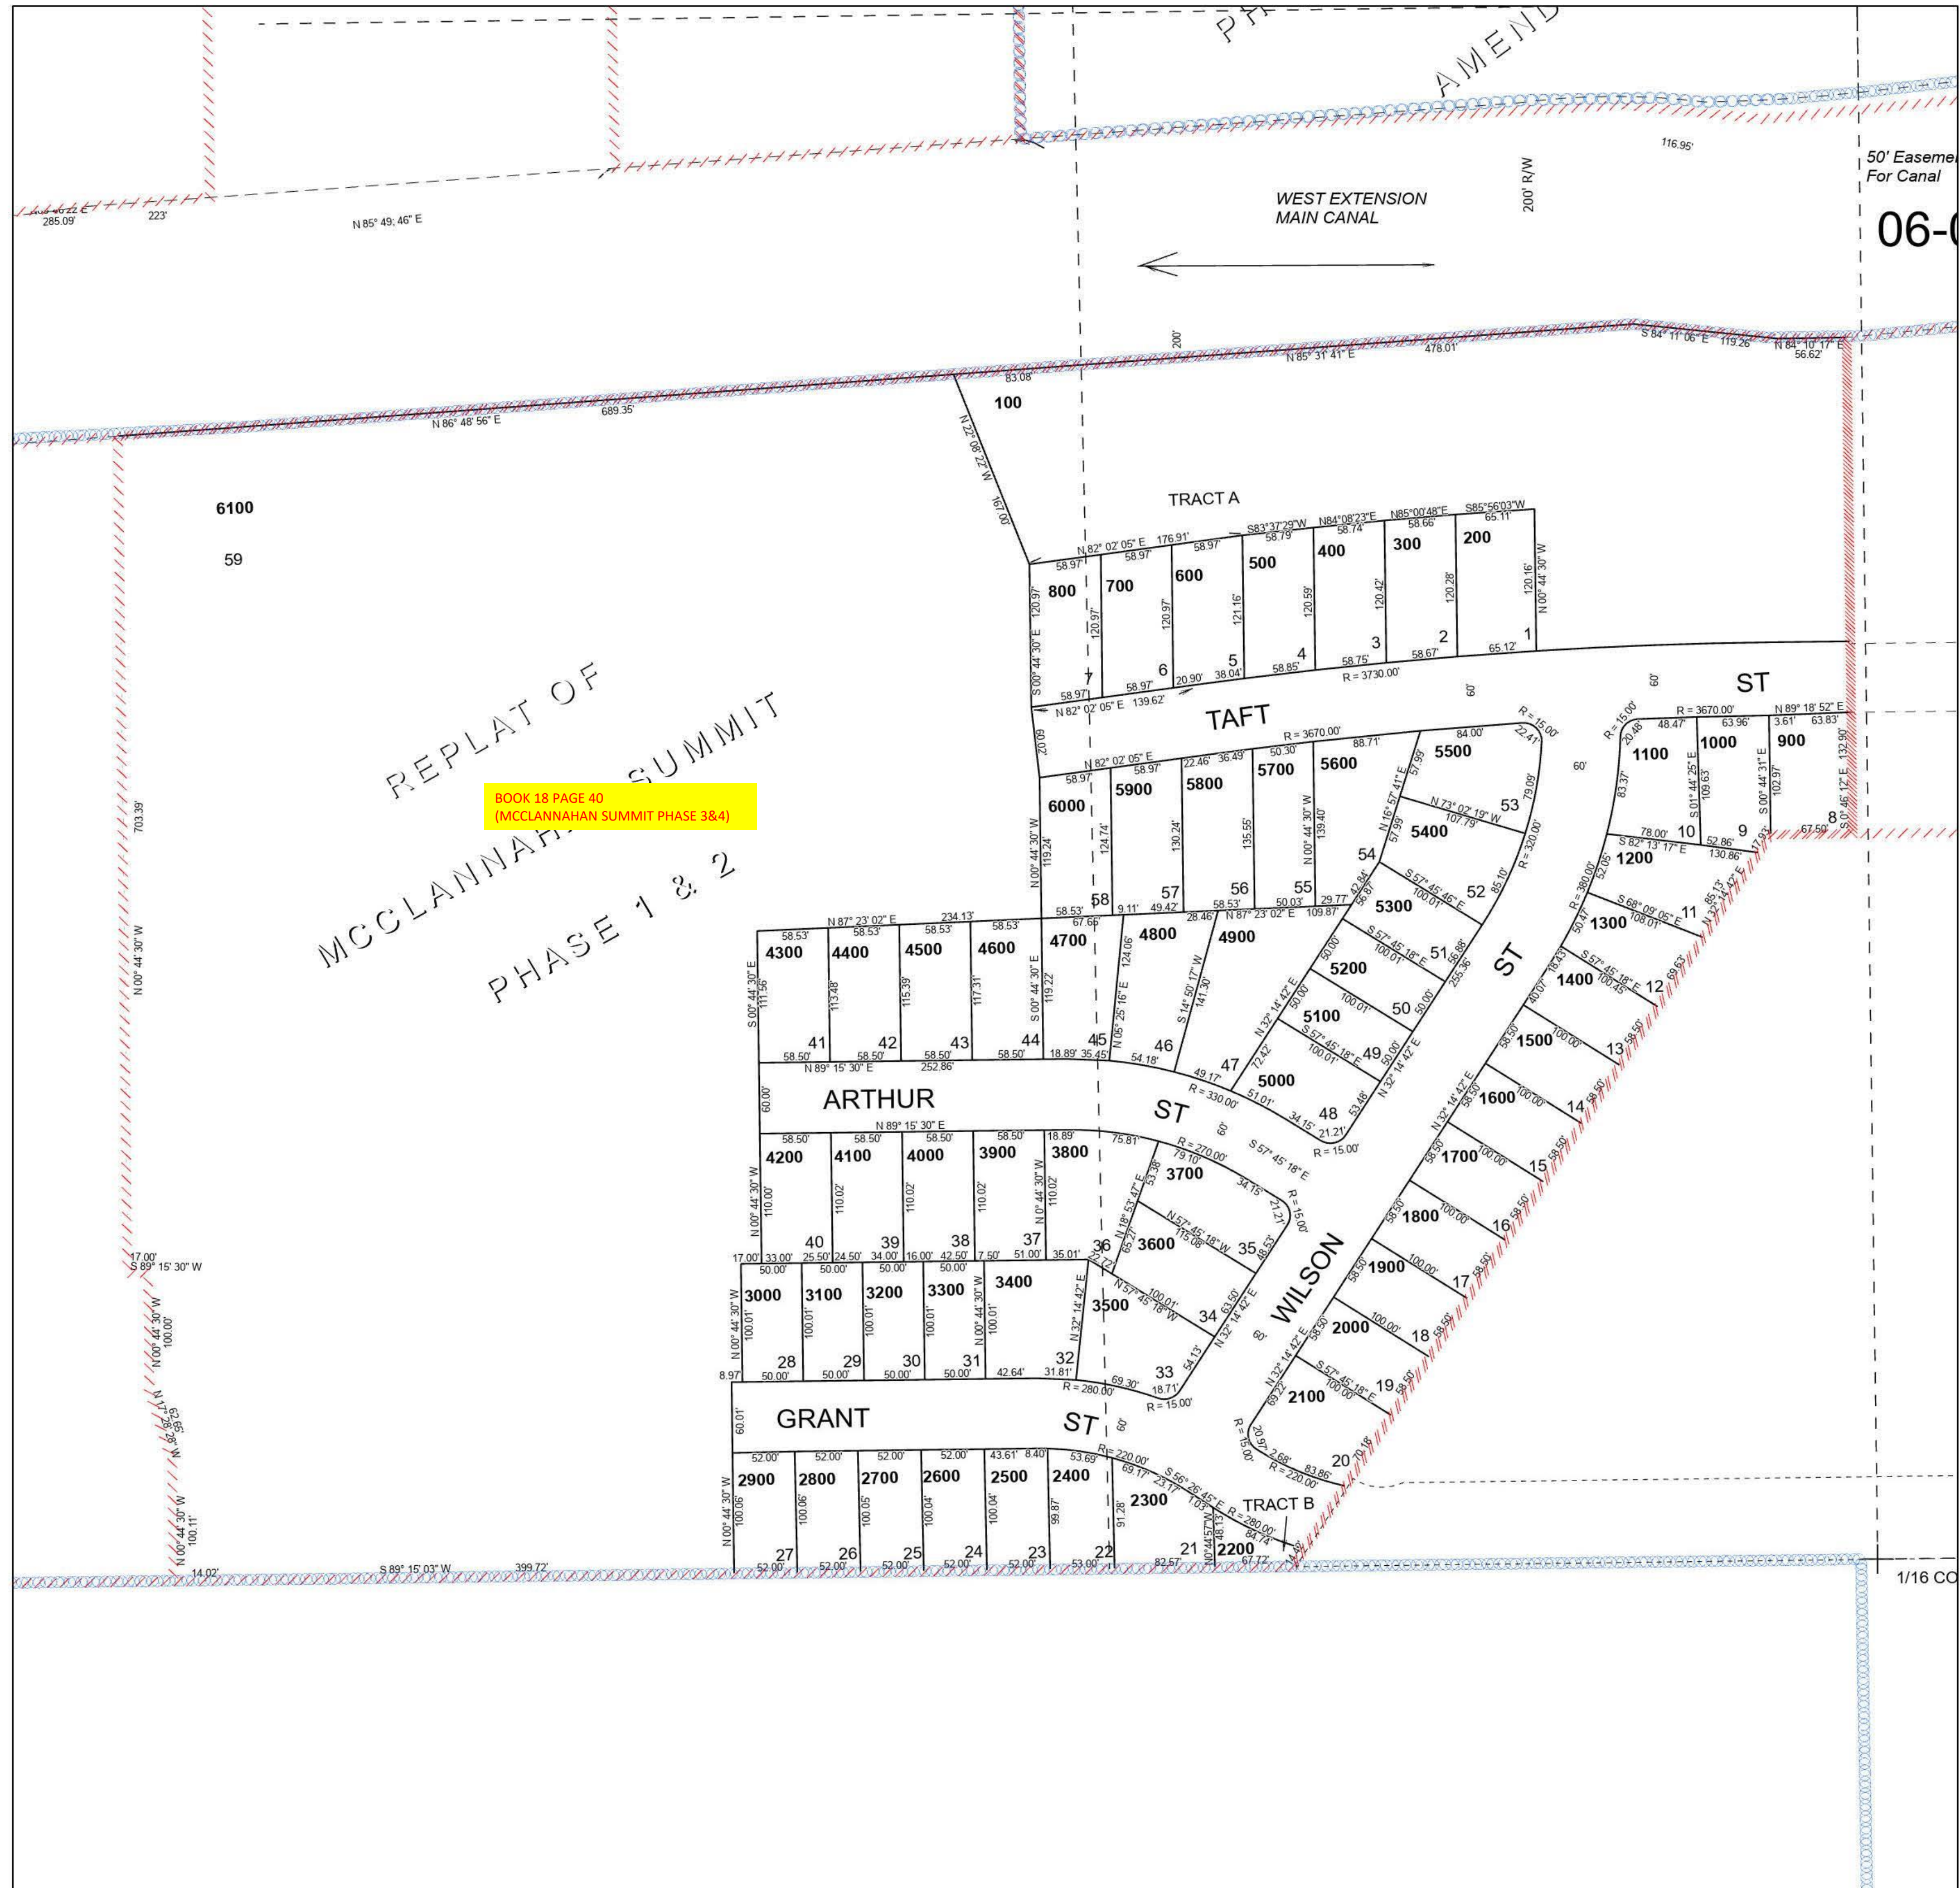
PH
AMEND
50' Easeme
For Canal
06-
116.95'
WEST EXTENSION
MAIN CANAL
200' R/W
285.09'
223'
N 85° 49; 46" E
200'
S 84° 11' 06" E 119.26'
N 84° 10' 17" E
56.62'
N 85° 31' 41" E
478.01'
83.08'
100
N 86° 48' 56" E
689.35'
N 22° 08' 22" W
167.00'
6100
59
TRACT A
N 82° 02' 05" E 176.91'
S83°37'29"W 58.79'
N84°08'23"E 58.74'
N85°00'48"E 58.66'
S85°56'03"W 65.11'
800
700
600
500
400
300
200
N 00° 44' 30" W
7
6
5
4
3
2
1
R = 3730.00'
N 82° 02' 05" E 139.62'
TAFT
ST
R = 3670.00'
R = 15.00'
R = 3670.00'
N 89° 18' 52" E
1100
1000
900
5500
5600
5700
5800
5900
6000
5400
53
54
1200
10
9
8
REPLAT OF
MCCLANNAHAN SUMMIT
PHASE 1 & 2
BOOK 18 PAGE 40
(MCCLANNAHAN SUMMIT PHASE 3&4)
703.39'
N 00° 44' 30" W
58
57
56
55
5300
52
1300
11
N 87° 23' 02" E
234.13'
4300
4400
4500
4600
4700
4800
4900
5200
51
ST
1400
12
41
42
43
44
45
46
47
5100
50
1500
13
N 89° 15' 30" E
252.86'
ARTHUR
ST
R = 330.00'
5000
49
48
1600
14
R = 15.00'
N 89° 15' 30" E
4200
4100
4000
3900
3800
3700
R = 270.00'
S 57° 45' 18" E
1700
15
40
39
38
37
36
3600
35
1800
16
17.00'
S 89° 15' 30" W
3000
3100
3200
3300
3400
3500
WILSON
1900
17
34
28
29
30
31
32
33
2000
18
R = 280.00'
R = 15.00'
GRANT
ST
2100
19
R = 220.00'
20
R = 220.00'
2900
2800
2700
2600
2500
2400
2300
TRACT B
R = 280.00'
27
26
25
24
23
22
21
2200
14.02'
S 89° 15' 03" W
399.72'
1/16 CO